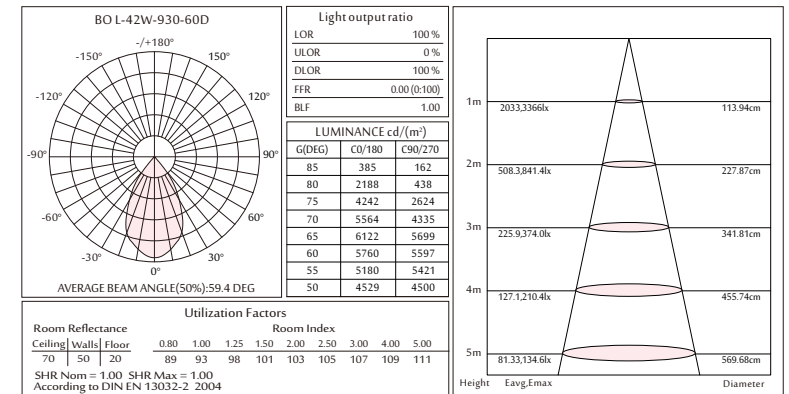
BO L-42W-930-60D

-/+180°
-150° 150°
-120° 120°
-90° 90°
-60° 60°
-30° 30°
0°

AVERAGE BEAM ANGLE(50%):59.4 DEG

Light output ratio

| | |
|---|---|
| LOR | 100 % |
| ULOR | 0 % |
| DLOR | 100 % |
| FFR | 0.00 (0:100) |
| BLF | 1.00 |

LUMINANCE cd/(m$^2$)

| G(DEG) | C0/180 | C90/270 |
|---|---|---|
| 85 | 385 | 162 |
| 80 | 2188 | 438 |
| 75 | 4242 | 2624 |
| 70 | 5564 | 4335 |
| 65 | 6122 | 5699 |
| 60 | 5760 | 5597 |
| 55 | 5180 | 5421 |
| 50 | 4529 | 4500 |

Utilization Factors

Room Reflectance / Room Index

| Ceiling | Walls | Floor | 0.80 | 1.00 | 1.25 | 1.50 | 2.00 | 2.50 | 3.00 | 4.00 | 5.00 |
|---|---|---|---|---|---|---|---|---|---|---|---|
| 70 | 50 | 20 | 89 | 93 | 98 | 101 | 103 | 105 | 107 | 109 | 111 |

SHR Nom = 1.00 SHR Max = 1.00
According to DIN EN 13032-2 2004

1m 2033,3366lx 113.94cm
2m 508.3,841.4lx 227.87cm
3m 225.9,374.0lx 341.81cm
4m 127.1,210.4lx 455.74cm
5m 81.33,134.6lx 569.68cm
Height Eavg,Emax Diameter